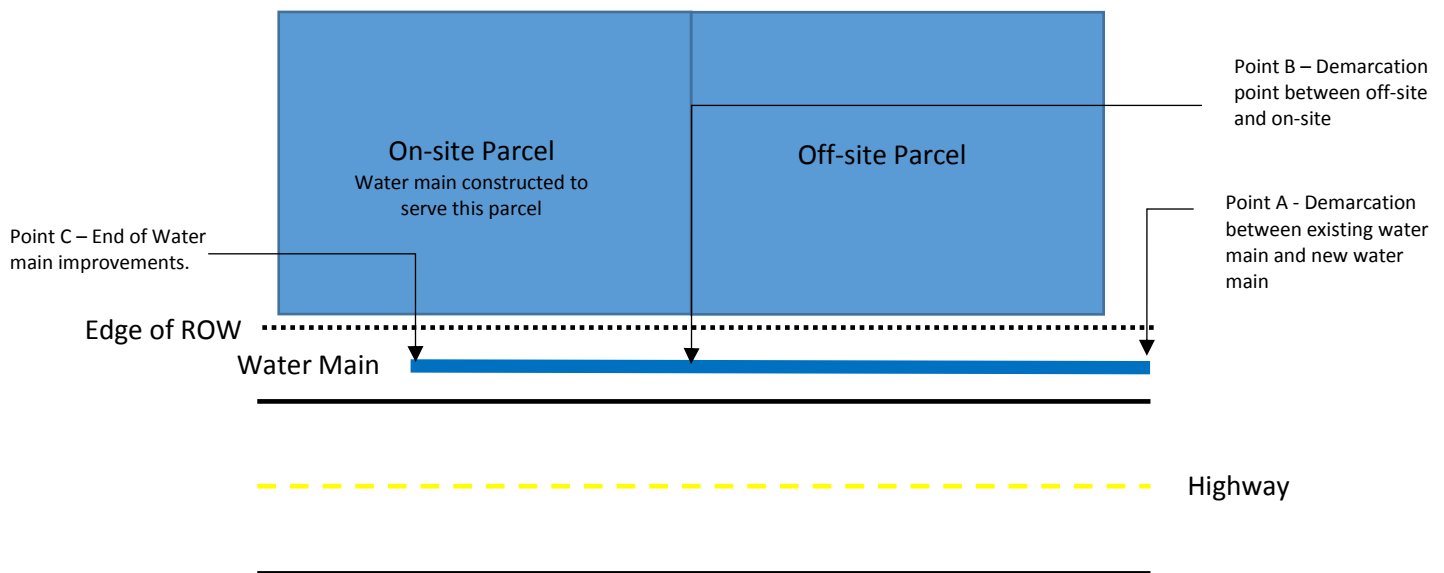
Point B – Demarcation point between off-site and on-site

On-site Parcel
Water main constructed to serve this parcel

Off-site Parcel

Point A - Demarcation between existing water main and new water main

Point C – End of Water main improvements.

Edge of ROW

Water Main

Highway